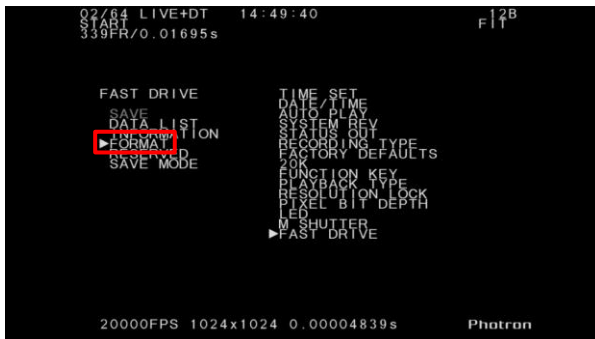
02/64 LIVE+DT 14:49:40
START
339FR/0.01695s

12B
F1

FAST DRIVE
SAVE
DATA LIST
INFORMATION
▶FORMAT
RESERVED
SAVE MODE

TIME SET
DATE/TIME
AUTO PLAY
SYSTEM REV
STATUS OUT
RECORDING TYPE
FACTORY DEFAULTS
20K
FUNCTION KEY
PLAYBACK TYPE
RESOLUTION LOCK
PIXEL BIT DEPTH
LED
M SHUTTER
▶FAST DRIVE

20000FPS 1024x1024 0.00004839s

Photron